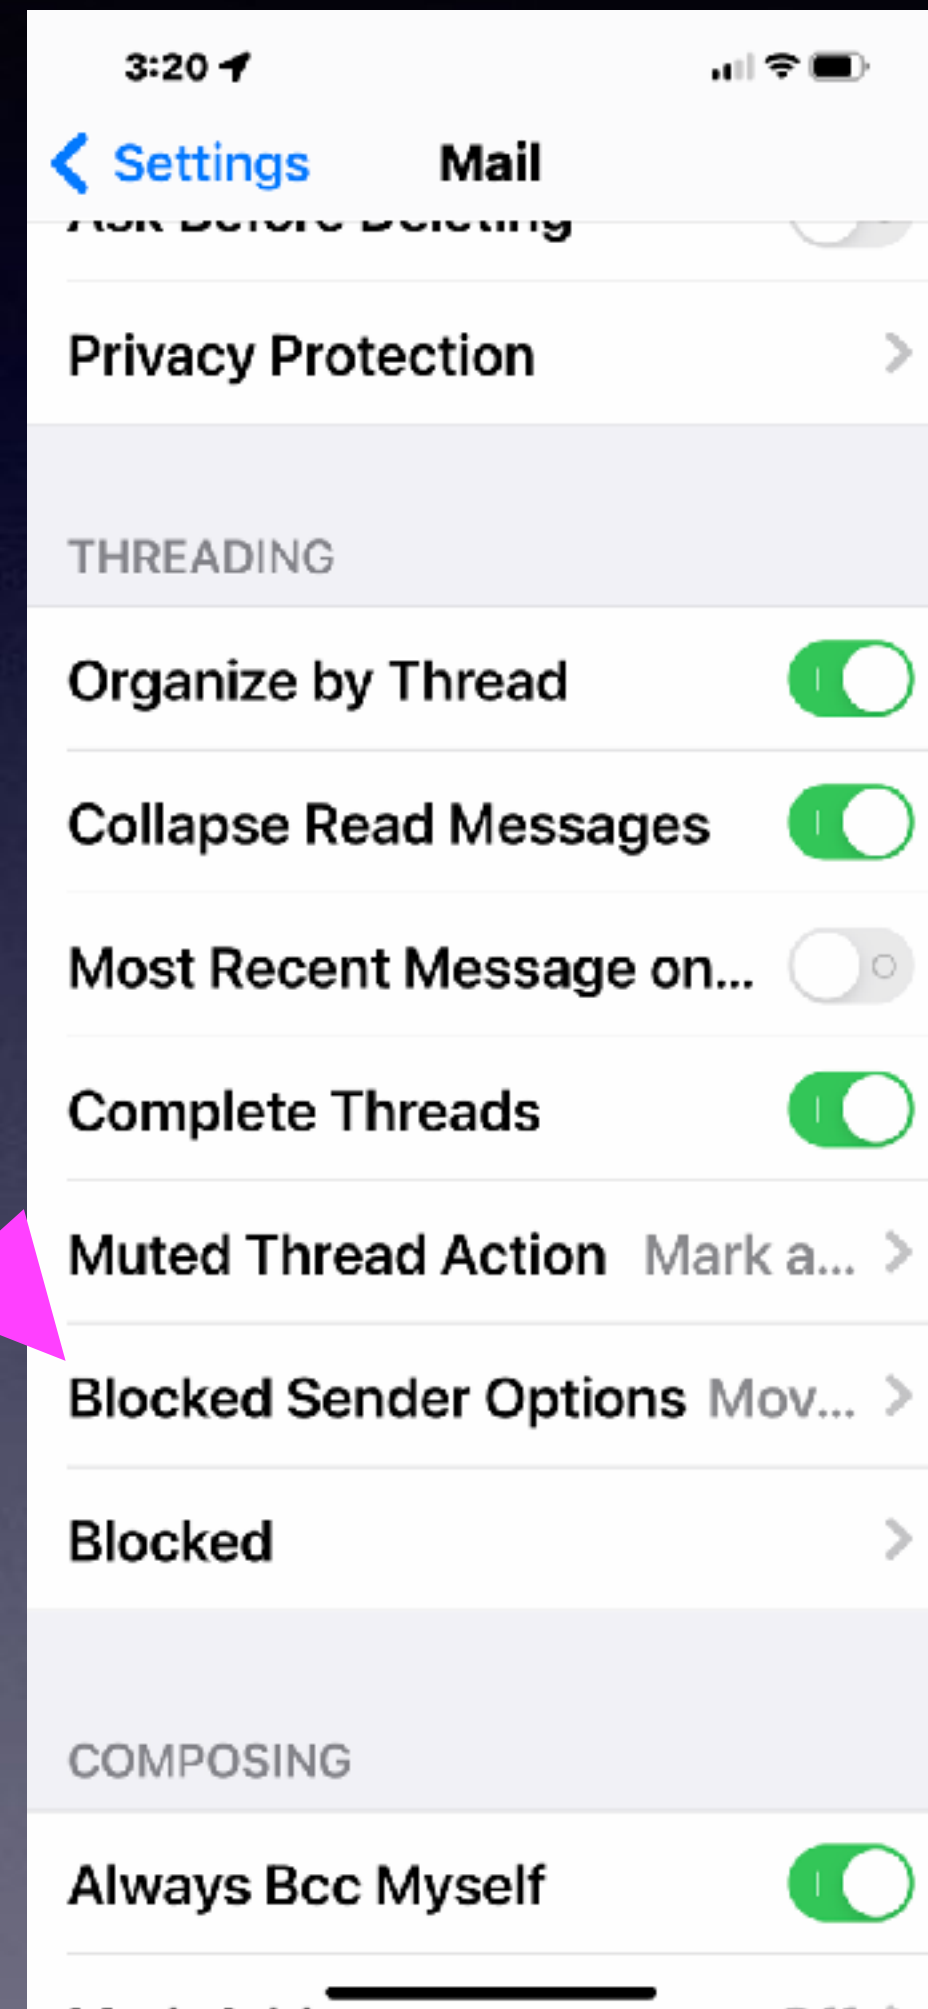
3:20

Settings Mail

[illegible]

Privacy Protection

THREADING

Organize by Thread

Collapse Read Messages

Most Recent Message on...

Complete Threads

Muted Thread Action Mark a...

Blocked Sender Options Mov...

Blocked

COMPOSING

Always Bcc Myself

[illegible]